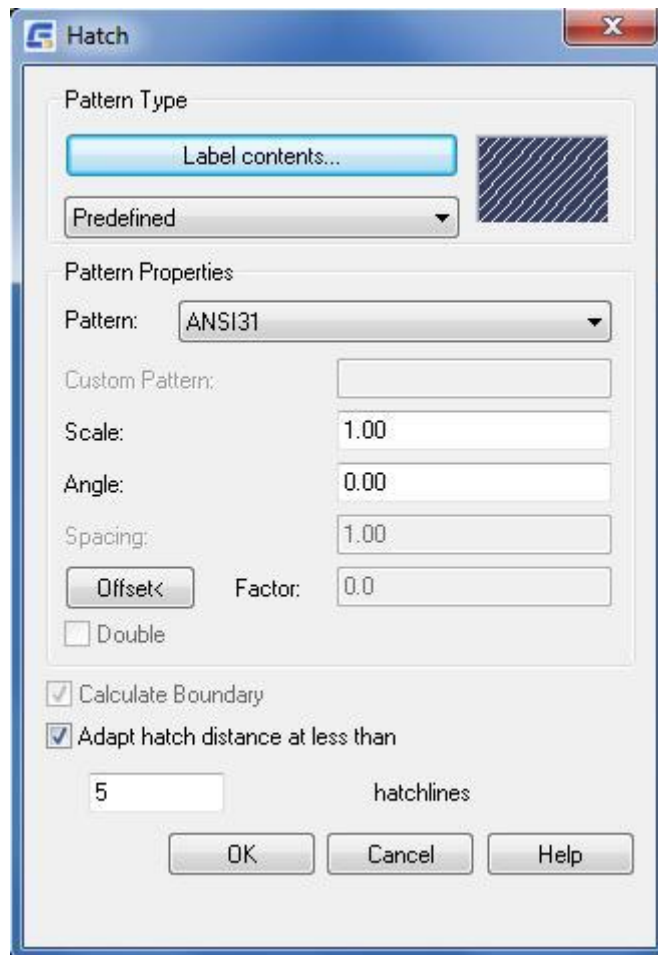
Hatch

Pattern Type

Label contents...

Predefined

Pattern Properties

Pattern: ANSI31

Custom Pattern:

Scale: 1.00

Angle: 0.00

Spacing: 1.00

Offset< Factor: 0.0

Double

Calculate Boundary

Adapt hatch distance at less than

5 hatchlines

OK Cancel Help